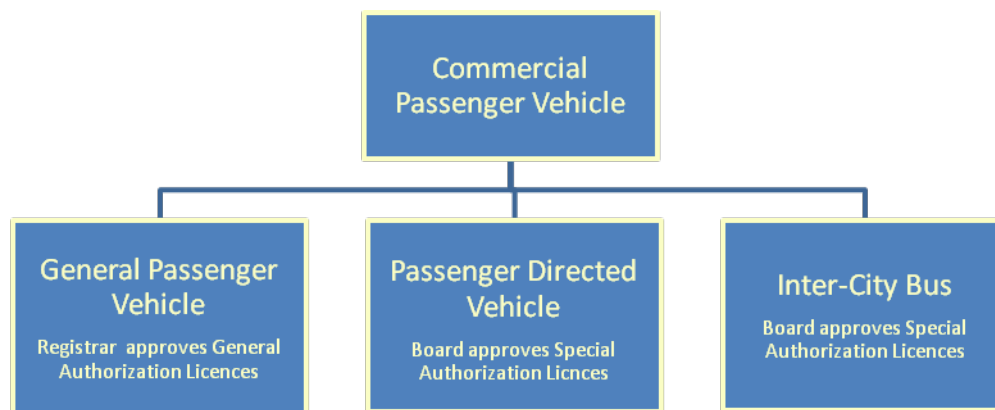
Commercial Passenger Vehicle

General Passenger Vehicle

Registrar approves General Authorization Licences

Passenger Directed Vehicle

Board approves Special Authorization Licnces

Inter-City Bus

Board approves Special Authorization Licences